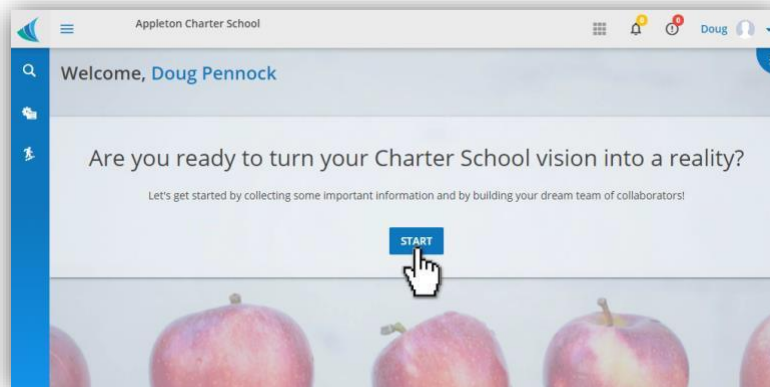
Appleton Charter School

0

0

Doug

Welcome, Doug Pennock

Are you ready to turn your Charter School vision into a reality?

Let's get started by collecting some important information and by building your dream team of collaborators!

START